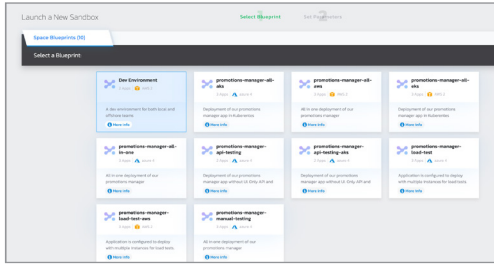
Launch a New Sandbox

Select Blueprint

Set Parameters

Space Blueprints (10)

Select a Blueprint

Dev Environment

A dev environment for both local and offshore teams

More info

promotions-manager-all-aks

Deployment of our promotions manager app in Kubernetes

More info

promotions-manager-all-aws

All in one deployment of our promotions manager

More info

promotions-manager-all-eks

Deployment of our promotions manager app in Kubernetes

More info

promotions-manager-all-in-one

All in one deployment of our promotions manager

More info

promotions-manager-api-testing

Deployment of our promotions manager app without UI. Only API and

More info

promotions-manager-api-testing-aks

Deployment of our promotions manager app without UI. Only API and

More info

promotions-manager-load-test

Application is configured to deploy with multiple instances for load tests

More info

promotions-manager-load-test-aws

Application is configured to deploy with multiple instances for load tests

More info

promotions-manager-manual-testing

All in one deployment of our promotions manager

More info